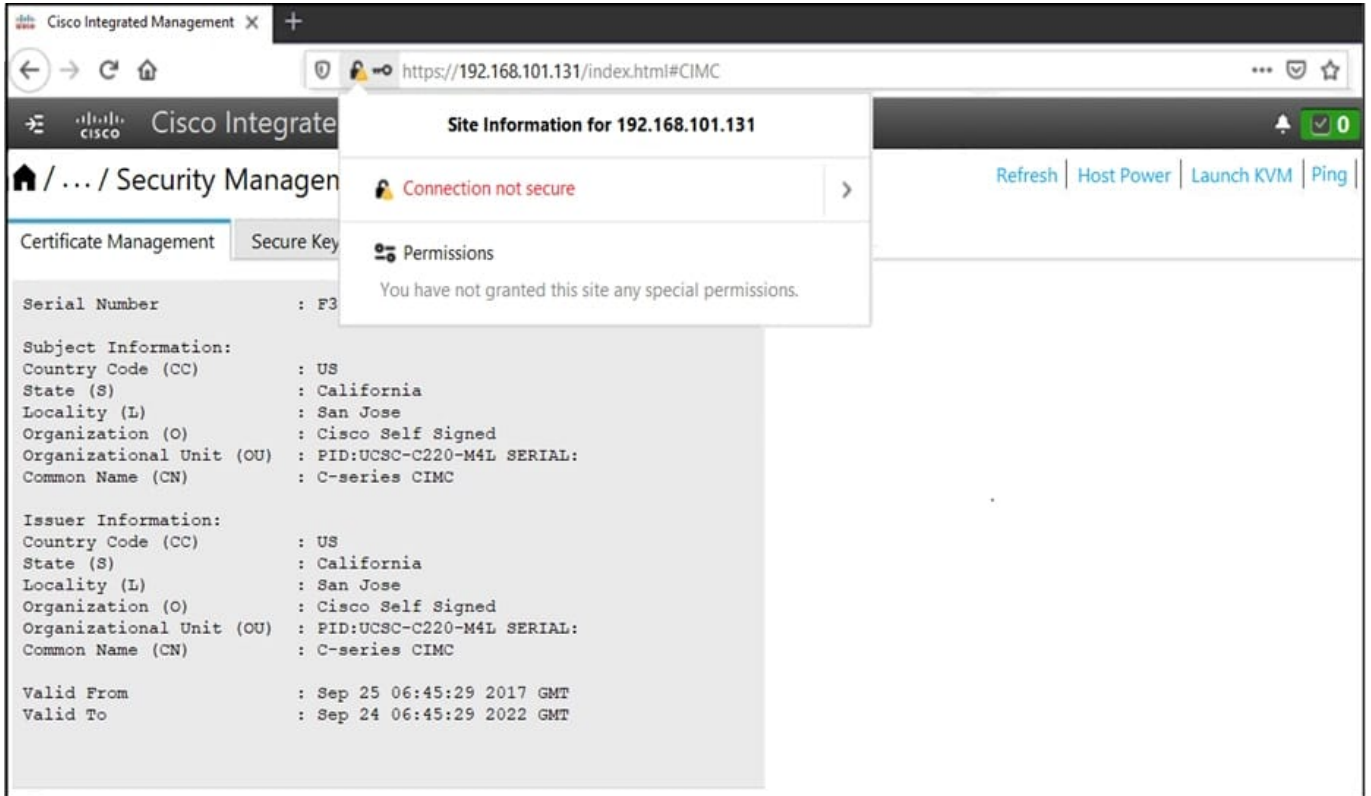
Cisco Integrated Management ×
+
https://192.168.101.131/index.html#CIMC
Cisco Integrate
0
/ ... / Security Managen
Refresh | Host Power | Launch KVM | Ping |
Certificate Management
Secure Key
Site Information for 192.168.101.131
Connection not secure
Permissions
You have not granted this site any special permissions.

Serial Number : F3

Subject Information:
Country Code (CC) : US
State (S) : California
Locality (L) : San Jose
Organization (O) : Cisco Self Signed
Organizational Unit (OU) : PID:UCSC-C220-M4L SERIAL:
Common Name (CN) : C-series CIMC

Issuer Information:
Country Code (CC) : US
State (S) : California
Locality (L) : San Jose
Organization (O) : Cisco Self Signed
Organizational Unit (OU) : PID:UCSC-C220-M4L SERIAL:
Common Name (CN) : C-series CIMC

Valid From : Sep 25 06:45:29 2017 GMT
Valid To : Sep 24 06:45:29 2022 GMT